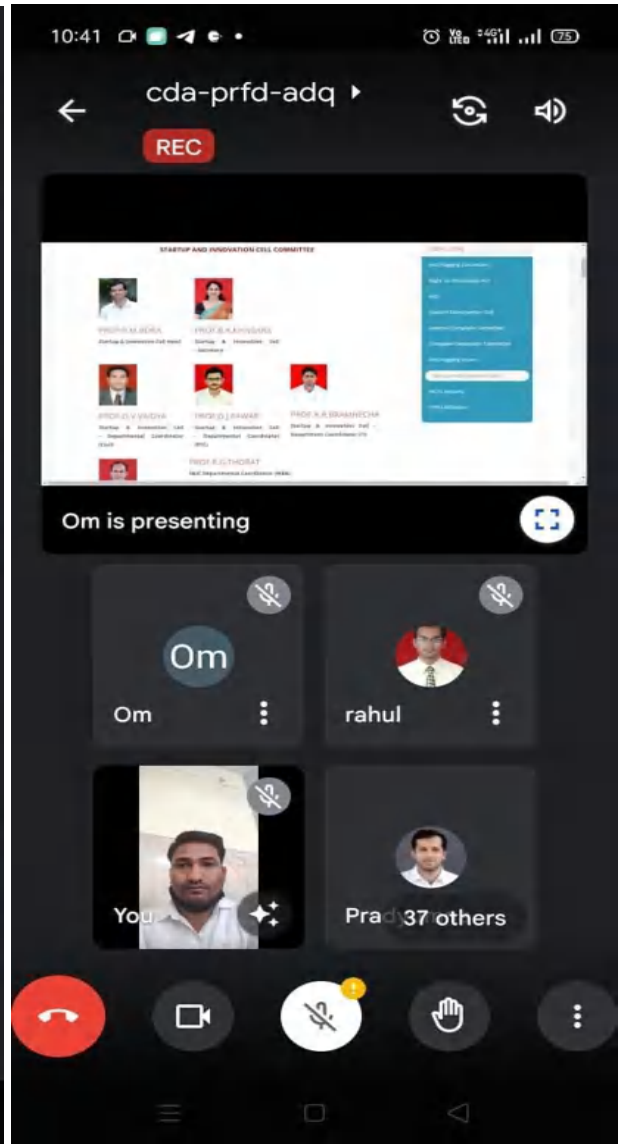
10:41

75

cda-prfd-adq

REC

STARTUP AND INNOVATION CELL COMMITTEE

PROF.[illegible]
Startup & Innovation Cell Head

PROF.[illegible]
Startup & Innovation Cell Secretary

PROF.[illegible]
Startup & Innovation Cell Departmental Coordinator

PROF.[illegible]
Startup & Innovation Cell Departmental Coordinator

PROF.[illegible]
Startup & Innovation Cell Department Coordinator

PROF.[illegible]

Om is presenting

Om

Om

rahul

You

Pra 37 others